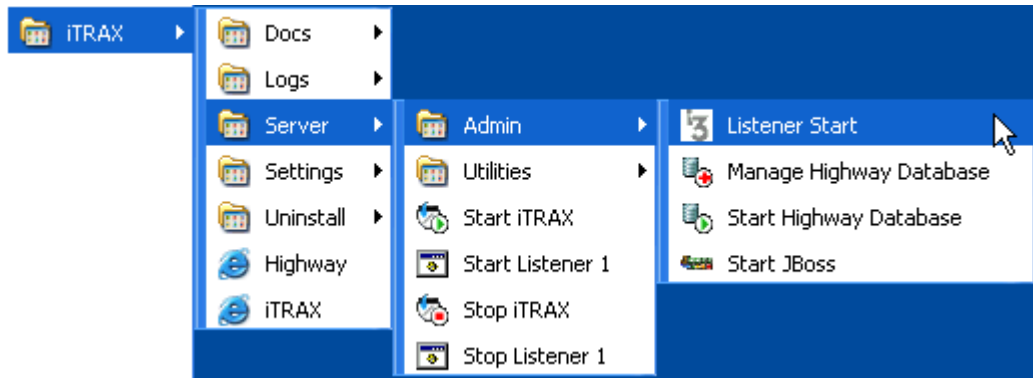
iTRAX

Docs
Logs
Server
Settings
Uninstall
Highway
iTRAX

Admin
Utilities
Start iTRAX
Start Listener 1
Stop iTRAX
Stop Listener 1

Listener Start
Manage Highway Database
Start Highway Database
Start JBoss